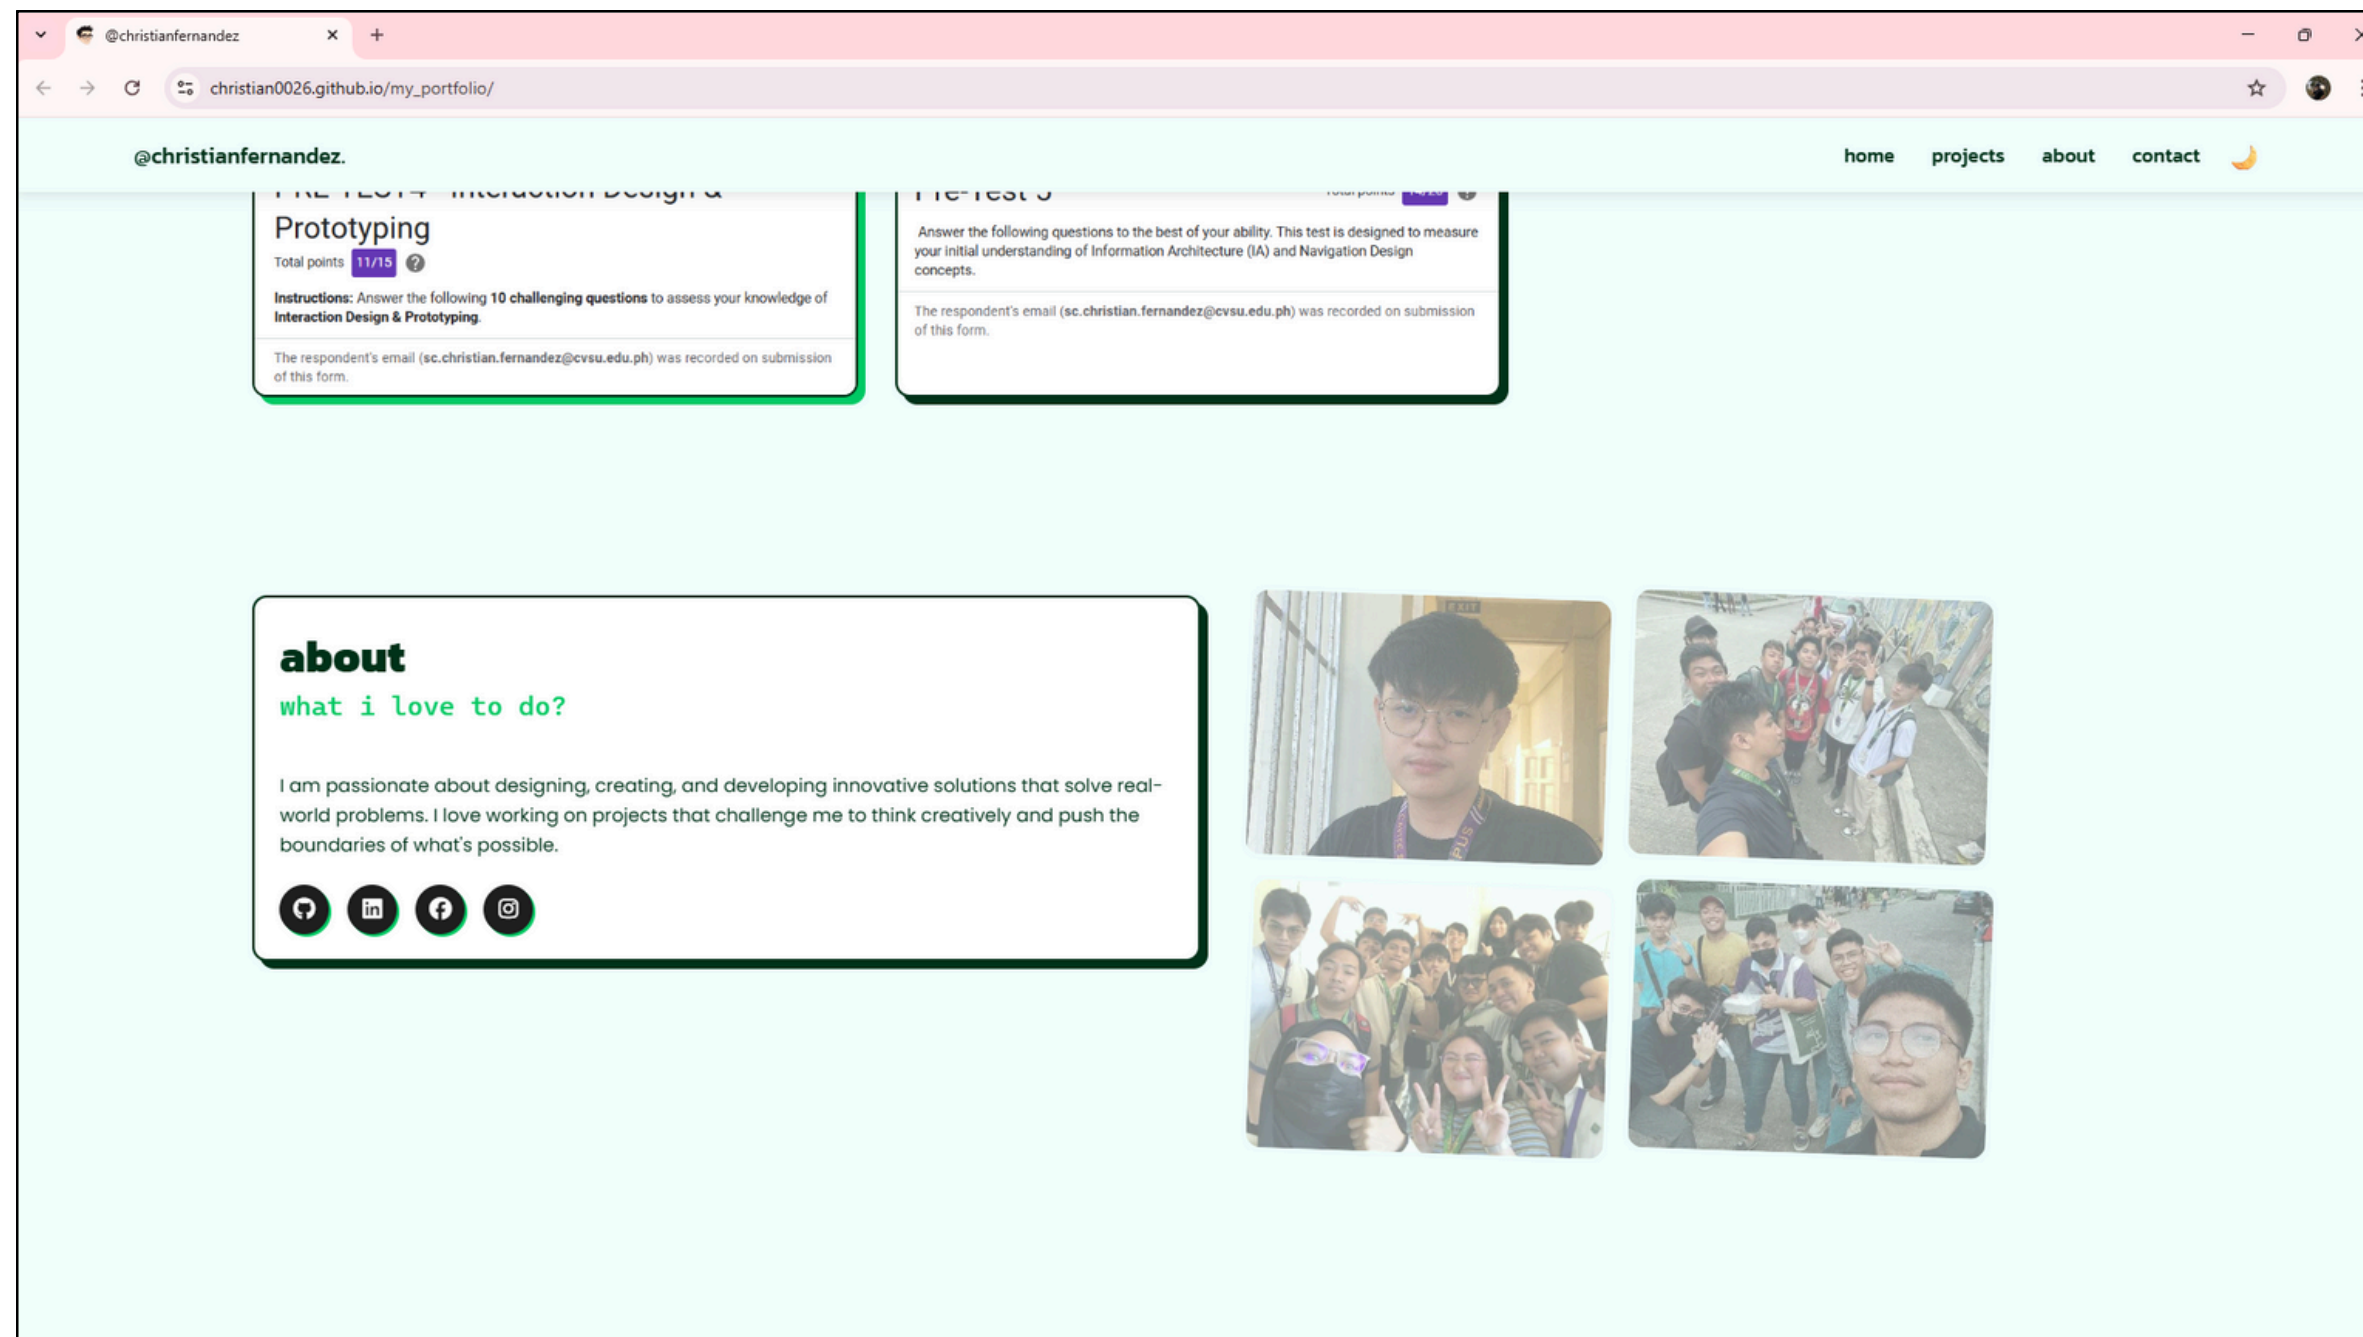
@christianfernandez

christian0026.github.io/my_portfolio/

@christianfernandez.

home projects about contact

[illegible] Interaction Design & Prototyping

Total points 11/15

Instructions: Answer the following 10 challenging questions to assess your knowledge of Interaction Design & Prototyping.

The respondent's email (sc.christian.fernandez@cvsu.edu.ph) was recorded on submission of this form.

Pre-Test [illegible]

Total points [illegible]

Answer the following questions to the best of your ability. This test is designed to measure your initial understanding of Information Architecture (IA) and Navigation Design concepts.

The respondent's email (sc.christian.fernandez@cvsu.edu.ph) was recorded on submission of this form.

about

what i love to do?

I am passionate about designing, creating, and developing innovative solutions that solve real-world problems. I love working on projects that challenge me to think creatively and push the boundaries of what's possible.

EXIT